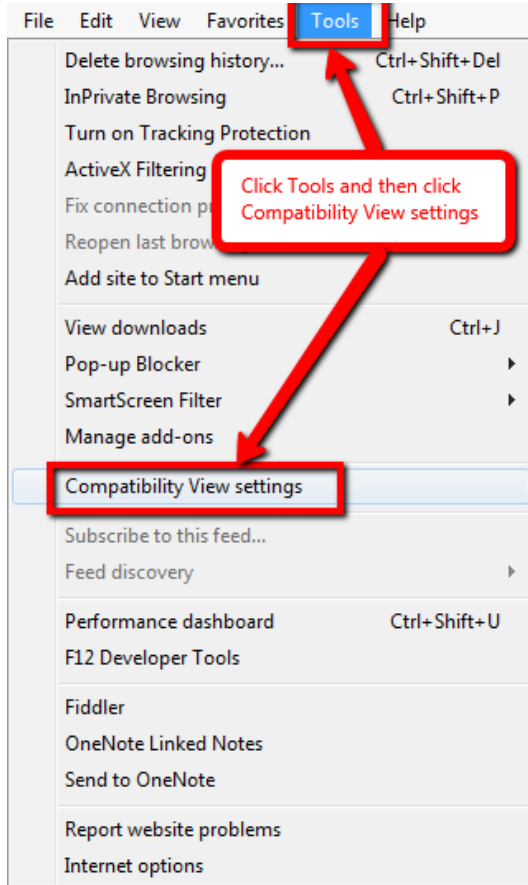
File Edit View Favorites Tools Help

Delete browsing history... Ctrl+Shift+Del
InPrivate Browsing Ctrl+Shift+P
Turn on Tracking Protection
ActiveX Filtering
Fix connection p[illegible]
Reopen last brow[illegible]
Add site to Start menu

Click Tools and then click Compatibility View settings

View downloads Ctrl+J
Pop-up Blocker
SmartScreen Filter
Manage add-ons

Compatibility View settings

Subscribe to this feed...
Feed discovery

Performance dashboard Ctrl+Shift+U
F12 Developer Tools

Fiddler
OneNote Linked Notes
Send to OneNote

Report website problems
Internet options